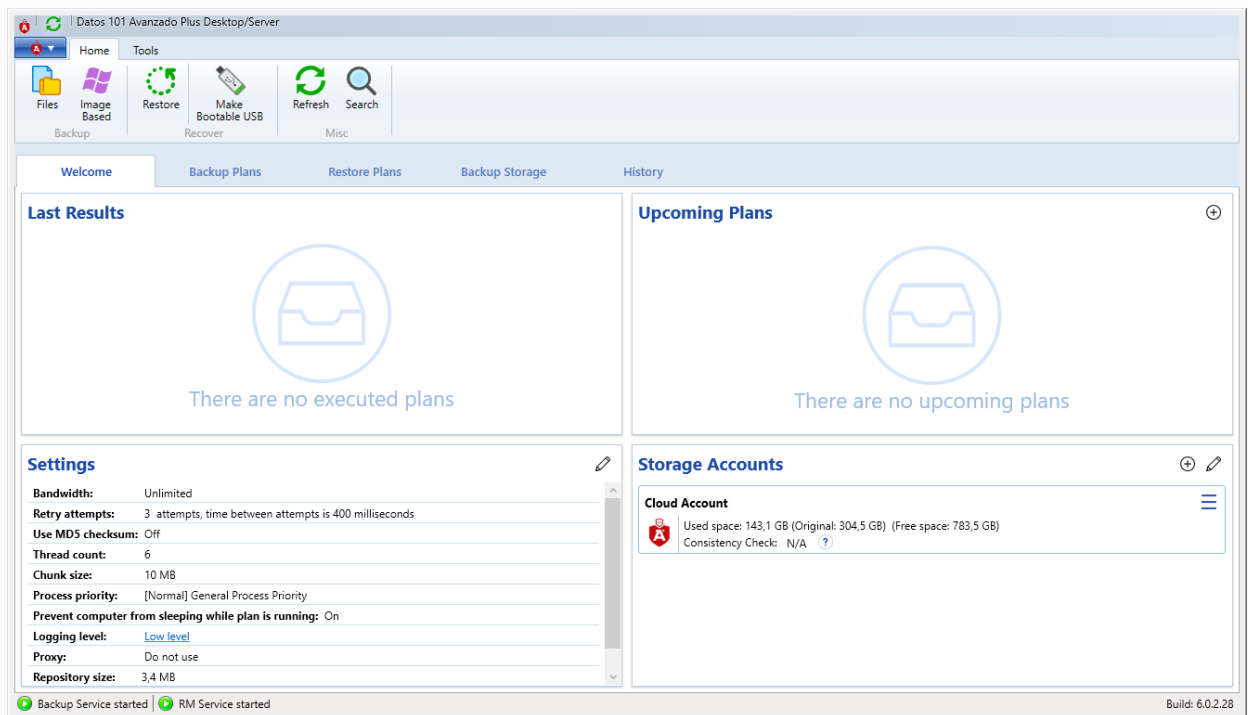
Datos 101 Avanzado Plus Desktop/Server

Home Tools

Files
Image Based
Backup

Restore
Make Bootable USB
Recover

Refresh
Search
Misc

Welcome Backup Plans Restore Plans Backup Storage History

Last Results

There are no executed plans

Upcoming Plans

There are no upcoming plans

Settings

| | |
|---|---|
| Bandwidth: | Unlimited |
| Retry attempts: | 3 attempts, time between attempts is 400 milliseconds |
| Use MD5 checksum: | Off |
| Thread count: | 6 |
| Chunk size: | 10 MB |
| Process priority: | [Normal] General Process Priority |
| Prevent computer from sleeping while plan is running: | On |
| Logging level: | Low level |
| Proxy: | Do not use |
| Repository size: | 3,4 MB |

Storage Accounts

Cloud Account
Used space: 143,1 GB (Original: 304,5 GB) (Free space: 783,5 GB)
Consistency Check: N/A ?

Backup Service started | RM Service started

Build: 6.0.2.28